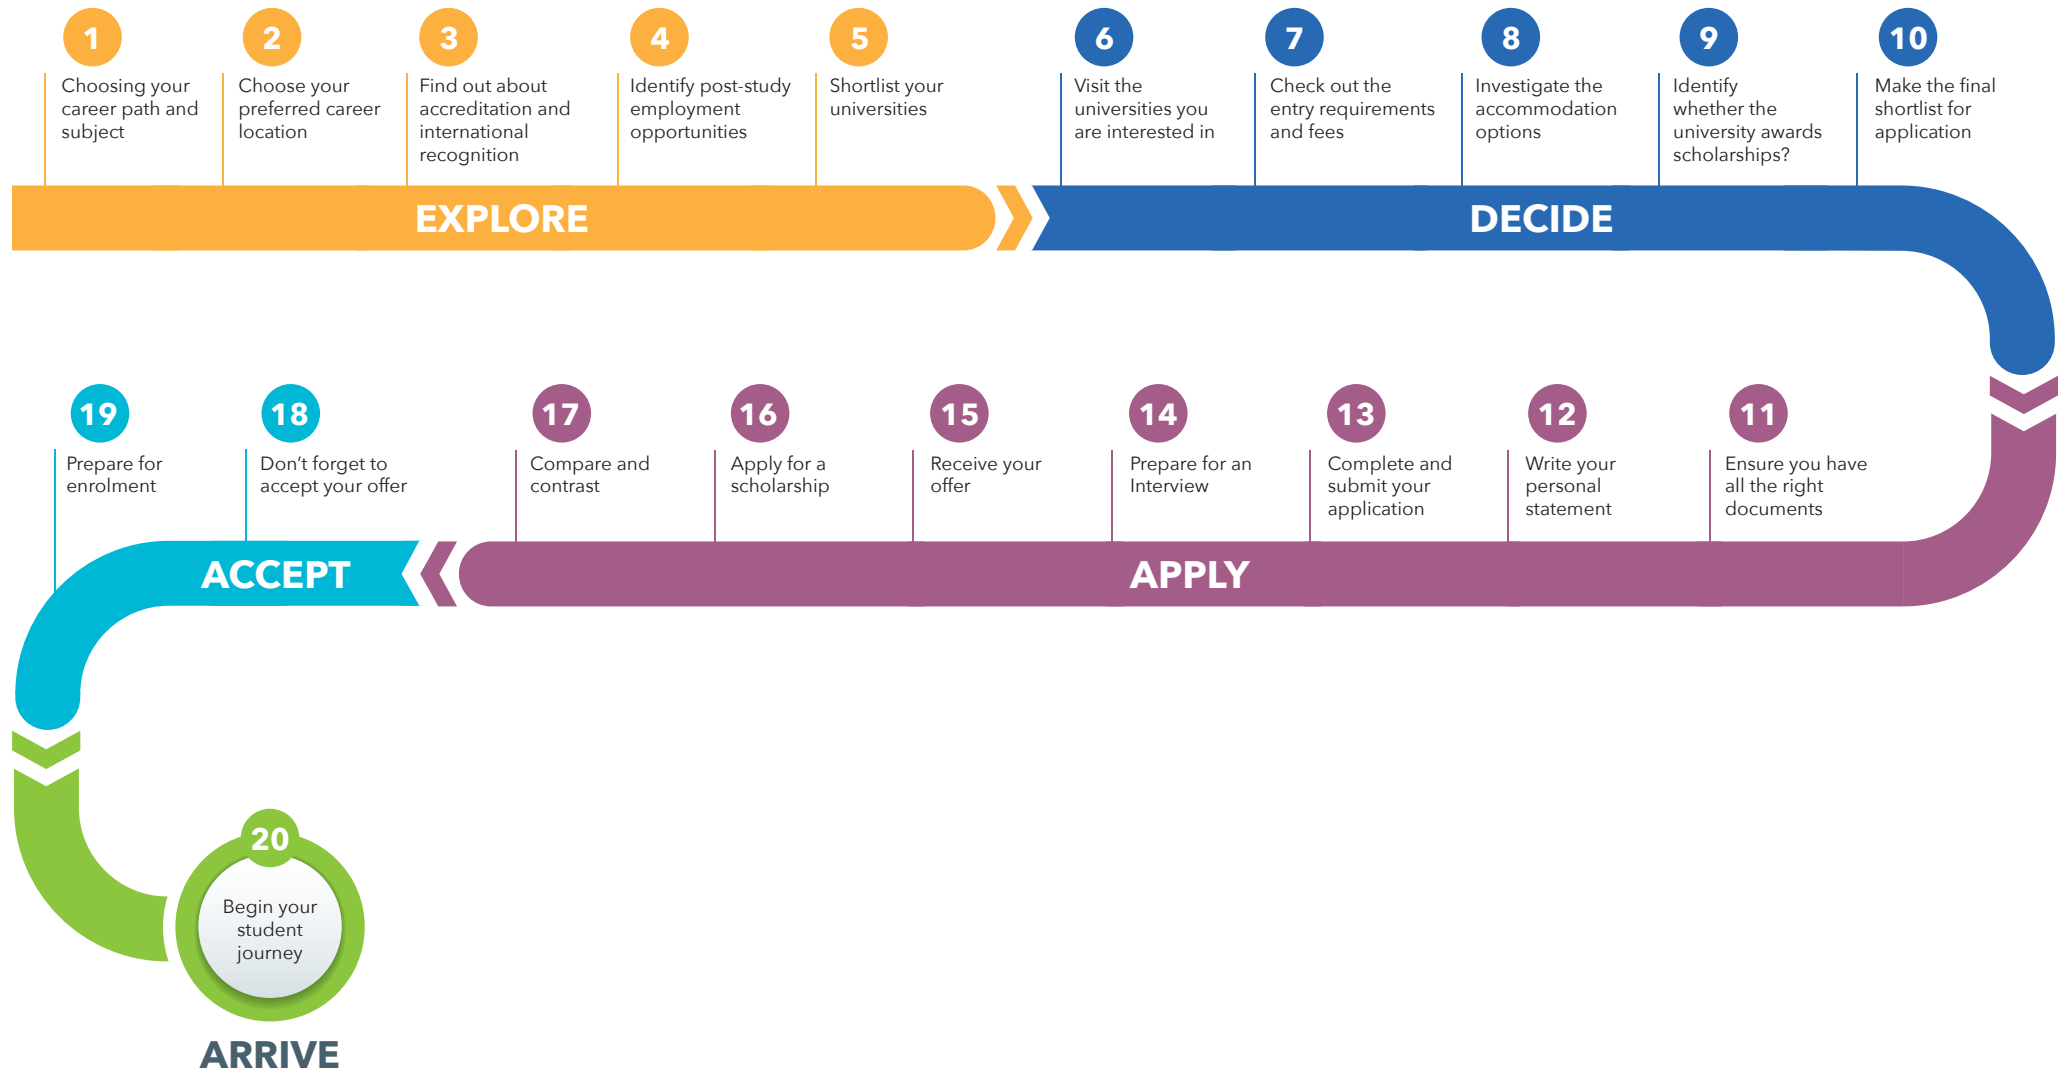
1
Choosing your career path and subject

2
Choose your preferred career location

3
Find out about accreditation and international recognition

4
Identify post-study employment opportunities

5
Shortlist your universities

6
Visit the universities you are interested in

7
Check out the entry requirements and fees

8
Investigate the accommodation options

9
Identify whether the university awards scholarships?

10
Make the final shortlist for application

EXPLORE

DECIDE

19
Prepare for enrolment

18
Don't forget to accept your offer

17
Compare and contrast

16
Apply for a scholarship

15
Receive your offer

14
Prepare for an Interview

13
Complete and submit your application

12
Write your personal statement

11
Ensure you have all the right documents

ACCEPT

APPLY

20
Begin your student journey

ARRIVE